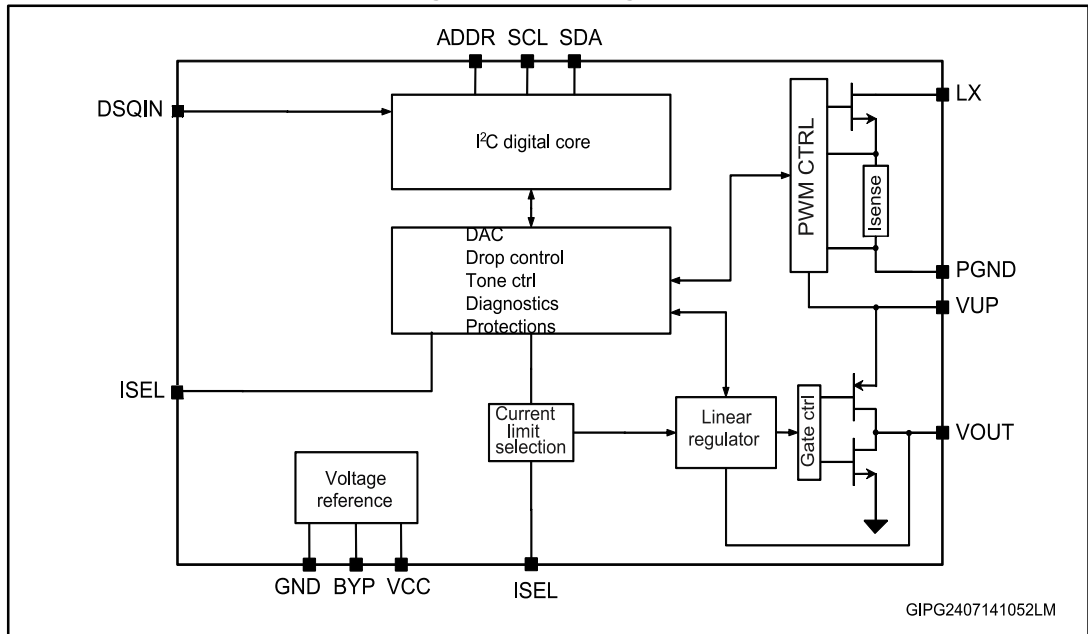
ADDR SCL SDA

DSQIN

I$^2$C digital core

PWM CTRL

LX

Isense

DAC
Drop control
Tone ctrl
Diagnostics
Protections

PGND

VUP

ISEL

Current limit selection

Linear regulator

Gate ctrl

VOUT

Voltage reference

GND BYP VCC

ISEL

GIPG2407141052LM